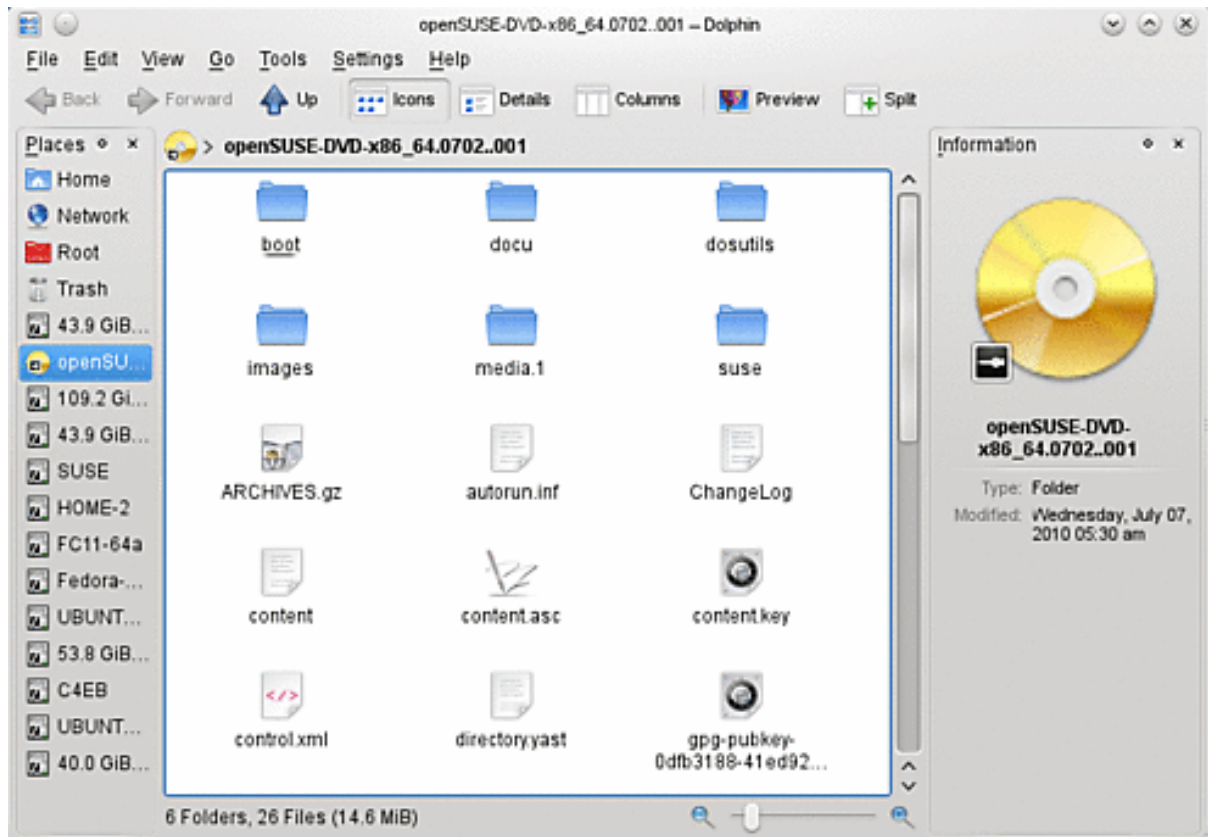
openSUSE-DVD-x86_64.0702..001 – Dolphin

File Edit View Go Tools Settings Help

Back Forward Up Icons Details Columns Preview Split

Places

Home
Network
Root
Trash
43.9 GiB...
openSU...
109.2 Gi...
43.9 GiB...
SUSE
HOME-2
FC11-64a
Fedora-...
UBUNT...
53.8 GiB...
C4EB
UBUNT...
40.0 GiB...

> openSUSE-DVD-x86_64.0702..001

boot
docu
dosutils
images
media.1
suse
ARCHIVES.gz
autorun.inf
ChangeLog
content
content.asc
content.key
control.xml
directory.yast
gpg-pubkey-0dfb3188-41ed92...

6 Folders, 26 Files (14.6 MiB)

Information

openSUSE-DVD-x86_64.0702..001

Type: Folder
Modified: Wednesday, July 07, 2010 05:30 am